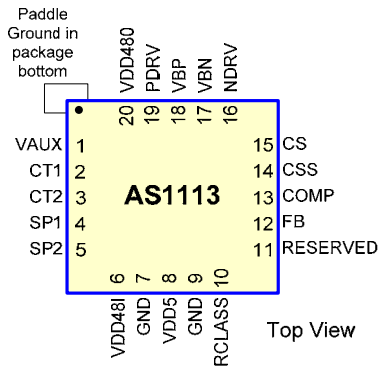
Paddle Ground in package bottom

20 VDD480
19 PDRV
18 VBP
17 VBN
16 NDRV

VAUX 1
CT1 2
CT2 3
SP1 4
SP2 5

AS1113

15 CS
14 CSS
13 COMP
12 FB
11 RESERVED

6 VDD48I
7 GND
8 VDD5
9 GND
10 RCLASS

Top View